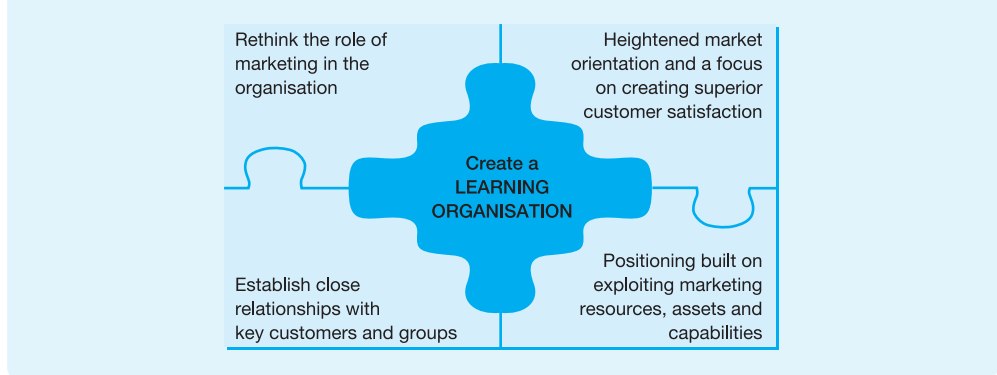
Rethink the role of marketing in the organisation

Heightened market orientation and a focus on creating superior customer satisfaction

Create a LEARNING ORGANISATION

Establish close relationships with key customers and groups

Positioning built on exploiting marketing resources, assets and capabilities